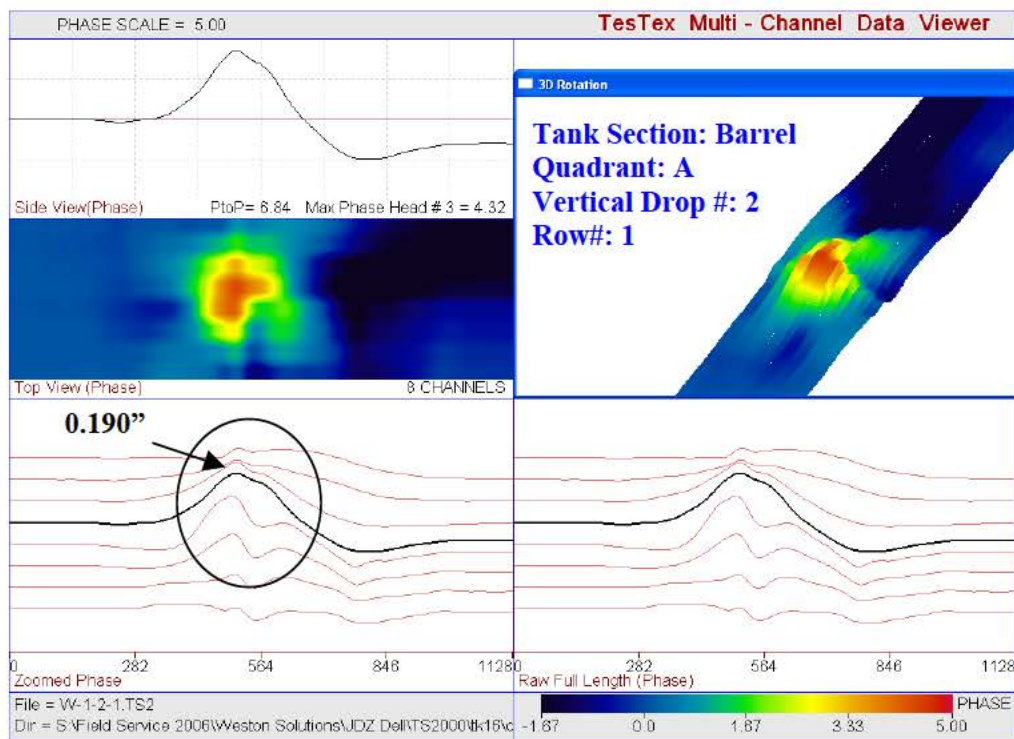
PHASE SCALE = 5.00

TesTex Multi - Channel Data Viewer

3D Rotation

Tank Section: Barrel
Quadrant: A
Vertical Drop #: 2
Row#: 1

Side View(Phase)

PtoP= 6.84 Max Phase Head # 3 = 4.32

Top View (Phase)

8 CHANNELS

0.190”

0 282 564 846 1128

Zoomed Phase

0 282 564 846 1128

Raw Full Length (Phase)

File = W-1-2-1.TS2

Dir = S:\Field Service 2006\Weston Solutions\JDZ Dell\TS2000\tk16\c

-1.67 0.0 1.67 3.33 5.00

PHASE